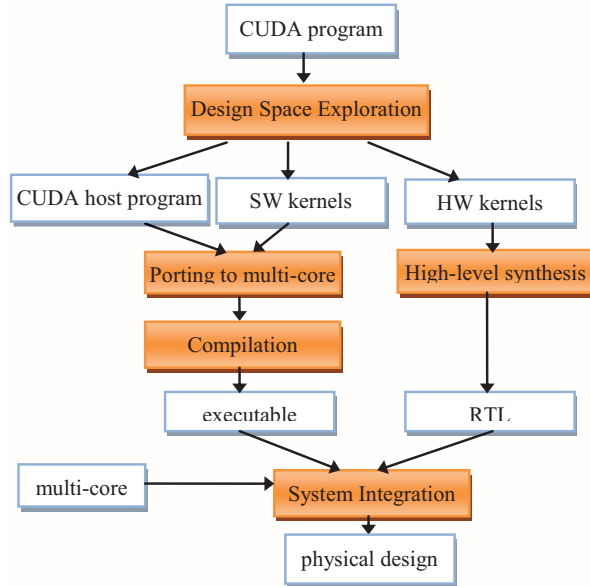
CUDA program

Design Space Exploration

CUDA host program

SW kernels

HW kernels

Porting to multi-core

High-level synthesis

Compilation

executable

RTL

multi-core

System Integration

physical design